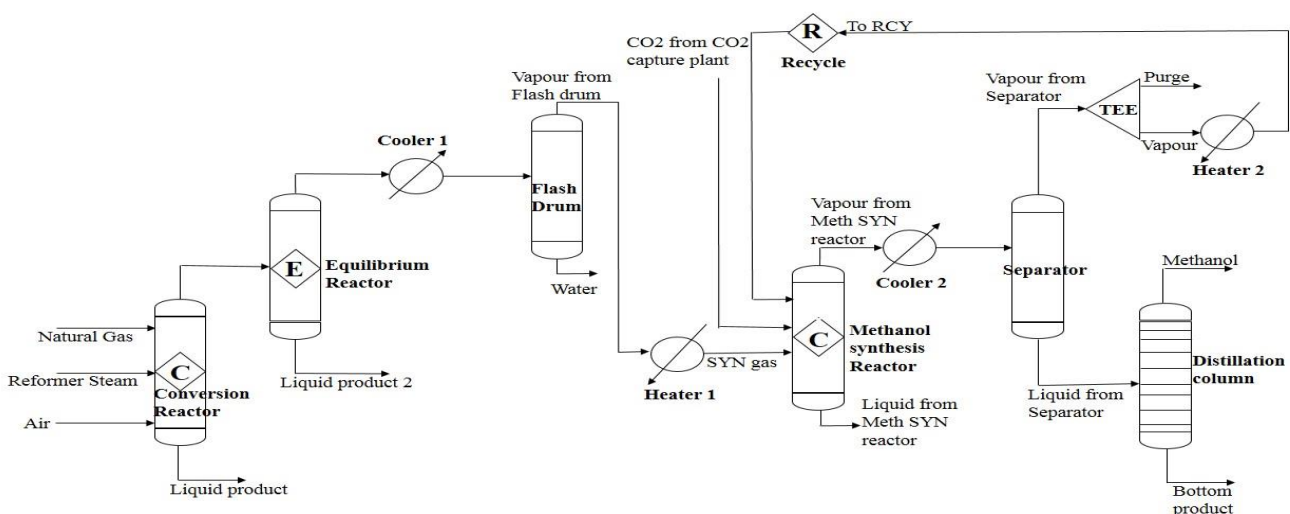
R
To RCY
Recycle
CO2 from CO2 capture plant
Vapour from Flash drum
Vapour from Separator
Purge
TEE
Vapour
Heater 2
Cooler 1
Flash Drum
Vapour from Meth SYN reactor
Cooler 2
Separator
Methanol
E
Equilibrium Reactor
Water
C
Methanol synthesis Reactor
Distillation column
Natural Gas
C
Reformer Steam
Conversion Reactor
Liquid product 2
SYN gas
Heater 1
Liquid from Separator
Air
Liquid from Meth SYN reactor
Liquid product
Bottom product